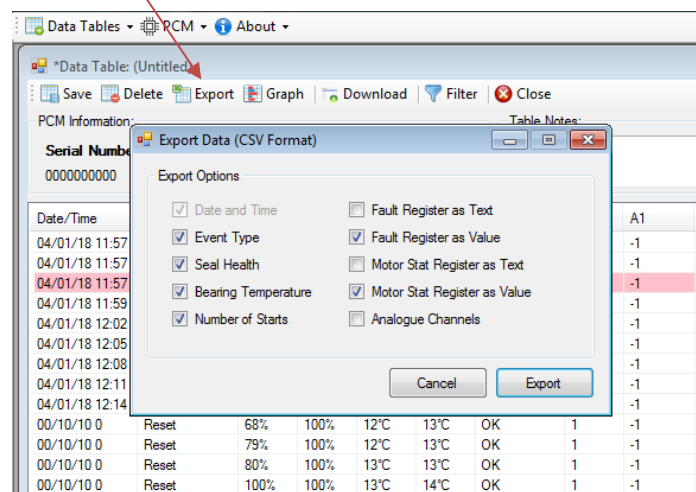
Data Tables ▾ PCM ▾ About ▾

*Data Table: (Untitled)

Save Delete Export Graph Download Filter Close

PCM Information: Table Notes:

Serial Numbe

0000000000

Export Data (CSV Format)

Export Options

Date and Time
Event Type
Seal Health
Bearing Temperature
Number of Starts

Fault Register as Text
Fault Register as Value
Motor Stat Register as Text
Motor Stat Register as Value
Analogue Channels

Cancel Export

| Date/Time | | | | | | | | A1 |
|---|---|---|---|---|---|---|---|---|
| 04/01/18 11:57 | | | | | | | | -1 |
| 04/01/18 11:57 | | | | | | | | -1 |
| 04/01/18 11:57 | | | | | | | | -1 |
| 04/01/18 11:59 | | | | | | | | -1 |
| 04/01/18 12:02 | | | | | | | | -1 |
| 04/01/18 12:05 | | | | | | | | -1 |
| 04/01/18 12:08 | | | | | | | | -1 |
| 04/01/18 12:11 | | | | | | | | -1 |
| 04/01/18 12:14 | | | | | | | | -1 |
| 00/10/10 0 | Reset | 68% | 100% | 12°C | 13°C | OK | 1 | -1 |
| 00/10/10 0 | Reset | 79% | 100% | 12°C | 13°C | OK | 1 | -1 |
| 00/10/10 0 | Reset | 80% | 100% | 13°C | 13°C | OK | 1 | -1 |
| 00/10/10 0 | Reset | 100% | 100% | 13°C | 14°C | OK | 1 | -1 |